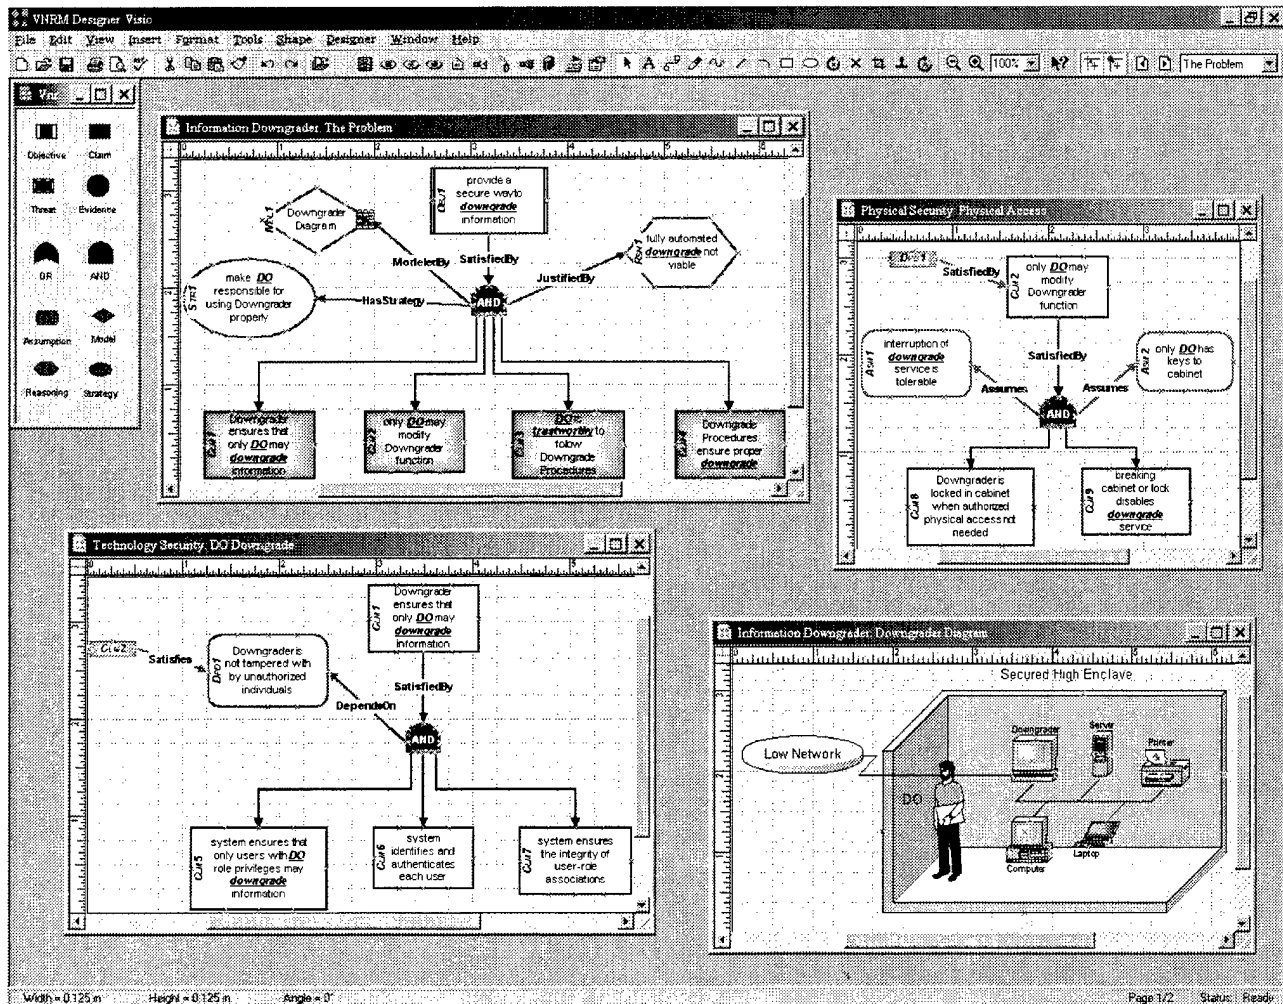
VNRM Designer Visio

File Edit View Insert Format Tools Shape Designer Window Help

100% The Problem

Vn

Objective Claim

Threat Evidence

OR AND

Assumption Model

Reasoning Strategy

Information Downgrader. The Problem

Obj1 provide a secure way to **downgrade** information

Mdl1 Downgrader Diagram

ModeledBy

SatisfiedBy

JustifiedBy

Rsn1 fully automated **downgrade** not viable

Str1 make **DO** responsible for using Downgrader properly

HasStrategy

AND

Clm1 Downgrader ensures that only **DO** may **downgrade** information

Clm2 only **DO** may modify Downgrader function

Clm3 **DO** is **trustworthy** to follow Downgrade Procedures

Clm4 Downgrade Procedures ensure proper **downgrade**

Physical Security. Physical Access

Dr1

SatisfiedBy

Clm2 only **DO** may modify Downgrader function

SatisfiedBy

Asm1 interruption of **downgrade** service is tolerable

Assumes

Assumes

Asm2 only **DO** has keys to cabinet

AND

Clm8 Downgrader is locked in cabinet when authorized physical access not needed

Clm9 breaking cabinet or lock disables **downgrade** service

Technology Security. DO Downgrade

Clm2

Satisfies

Dro1 Downgrader is not tampered with by unauthorized individuals

Clm1 Downgrader ensures that only **DO** may **downgrade** information

SatisfiedBy

DependsOn

AND

Clm5 system ensures that only users with **DO** role privileges may **downgrade** information

Clm6 system identifies and authenticates each user

Clm7 system ensures the integrity of user-role associations

Information Downgrader. Downgrader Diagram

Secured High Enclave

Low Network

Downgrader

Server

Printer

DO

Computer

Laptop

Width = 0.125 in. Height = 0.125 in. Angle = 0° Page 1/2 Status: Ready